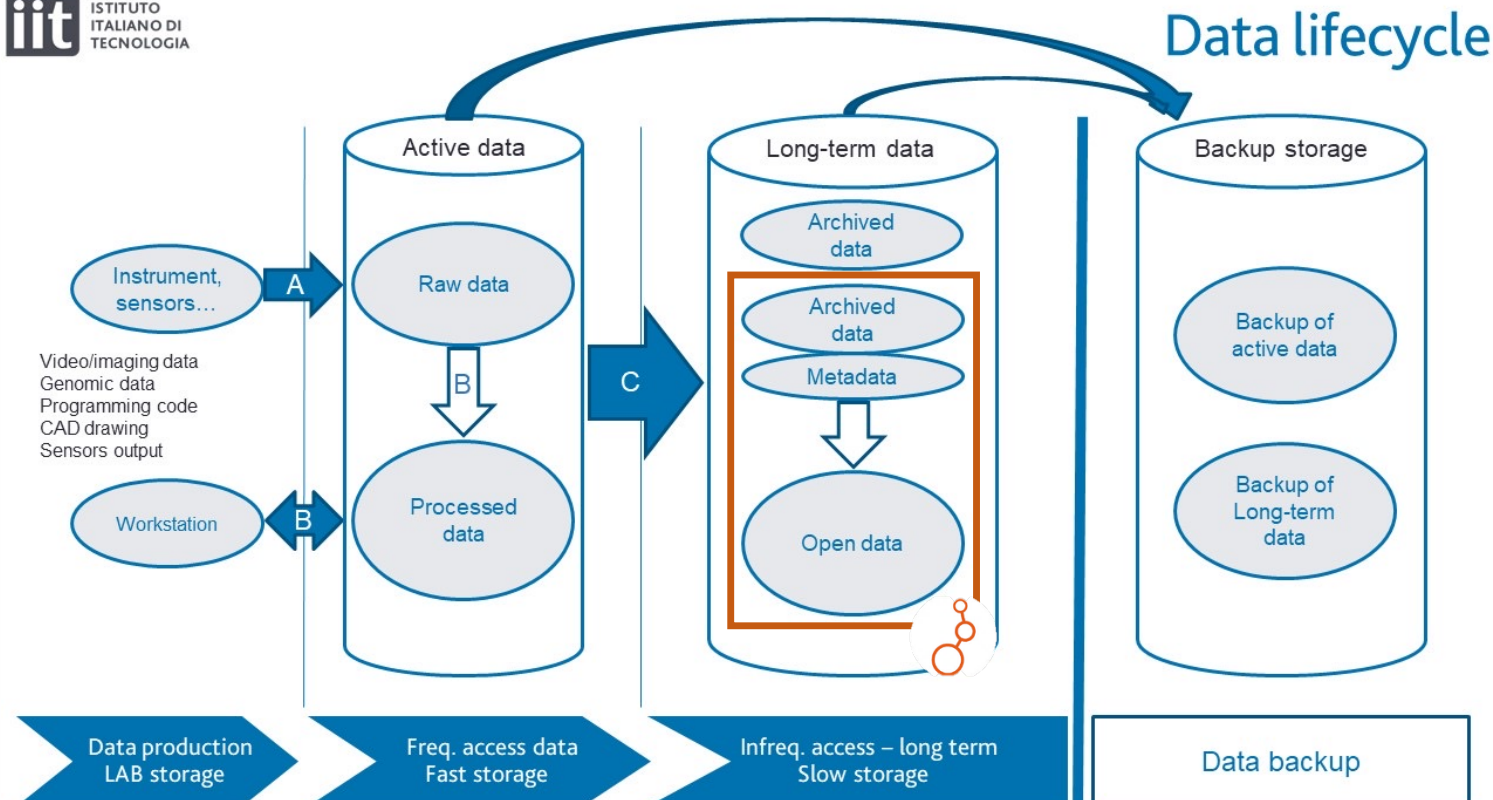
iit ISTITUTO ITALIANO DI TECNOLOGIA

Data lifecycle

Active data

Long-term data

Backup storage

Instrument, sensors…

A

Raw data

B

Video/imaging data
Genomic data
Programming code
CAD drawing
Sensors output

Workstation

B

Processed data

C

Archived data

Archived data

Metadata

Open data

Backup of active data

Backup of Long-term data

Data production
LAB storage

Freq. access data
Fast storage

Infreq. access – long term
Slow storage

Data backup